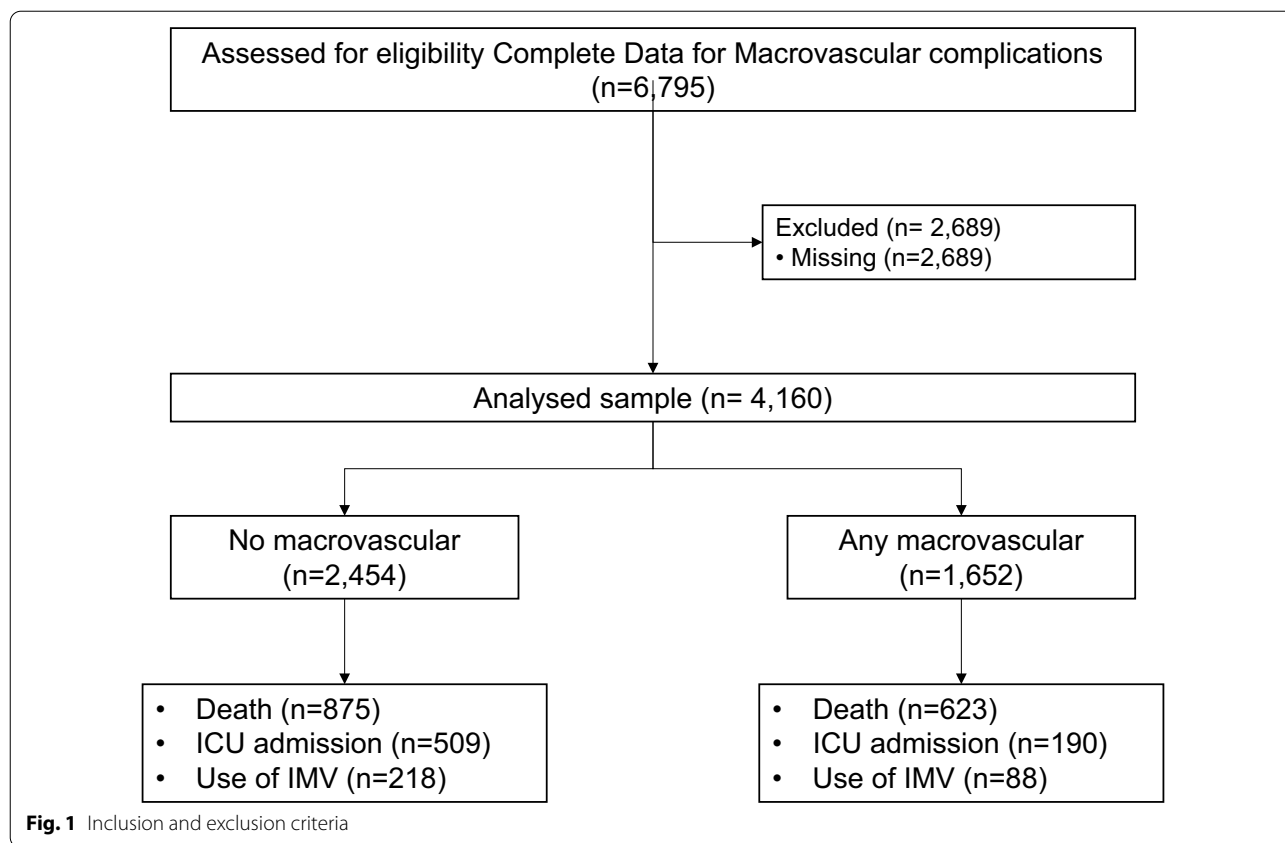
Assessed for eligibility Complete Data for Macrovascular complications (n=6,795)

Excluded (n= 2,689)
• Missing (n=2,689)

Analysed sample (n= 4,160)

No macrovascular (n=2,454)

Any macrovascular (n=1,652)

• Death (n=875)
• ICU admission (n=509)
• Use of IMV (n=218)

• Death (n=623)
• ICU admission (n=190)
• Use of IMV (n=88)

**Fig. 1** Inclusion and exclusion criteria